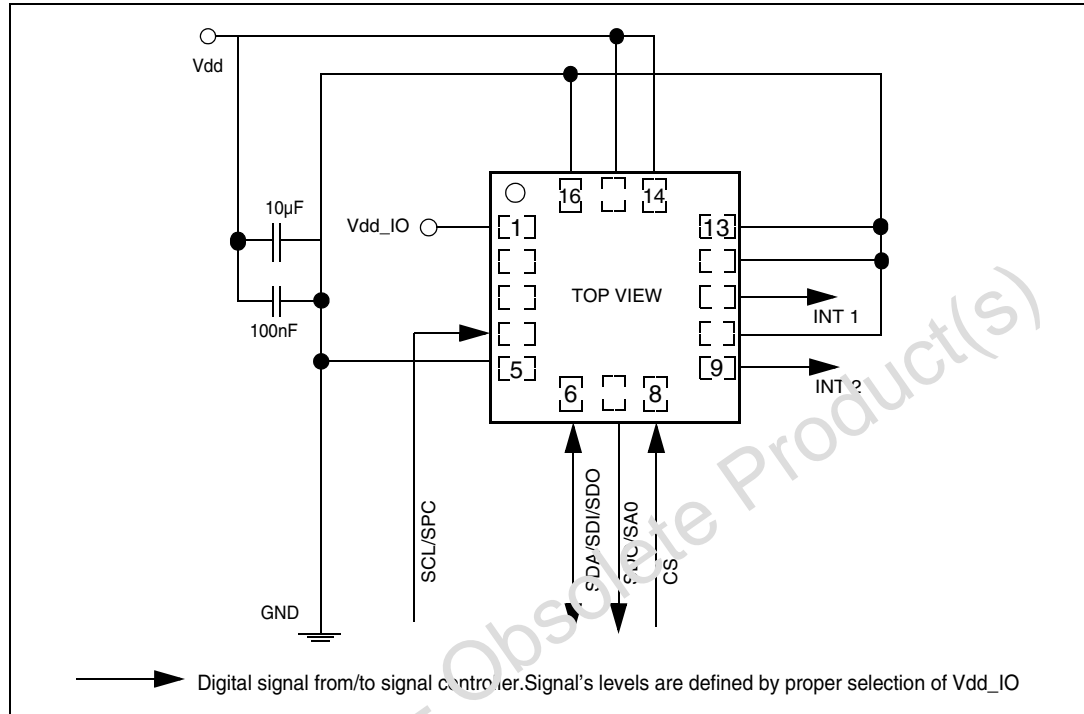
Vdd

10µF

100nF

Vdd_IO

16
14
1
13
TOP VIEW
INT 1
5
9
INT 2
6
8

SCL/SPC
SDA/SDI/SDO
SDO/SA0
CS

GND

Obsolete Product(s)

Digital signal from/to signal controller.Signal's levels are defined by proper selection of Vdd_IO